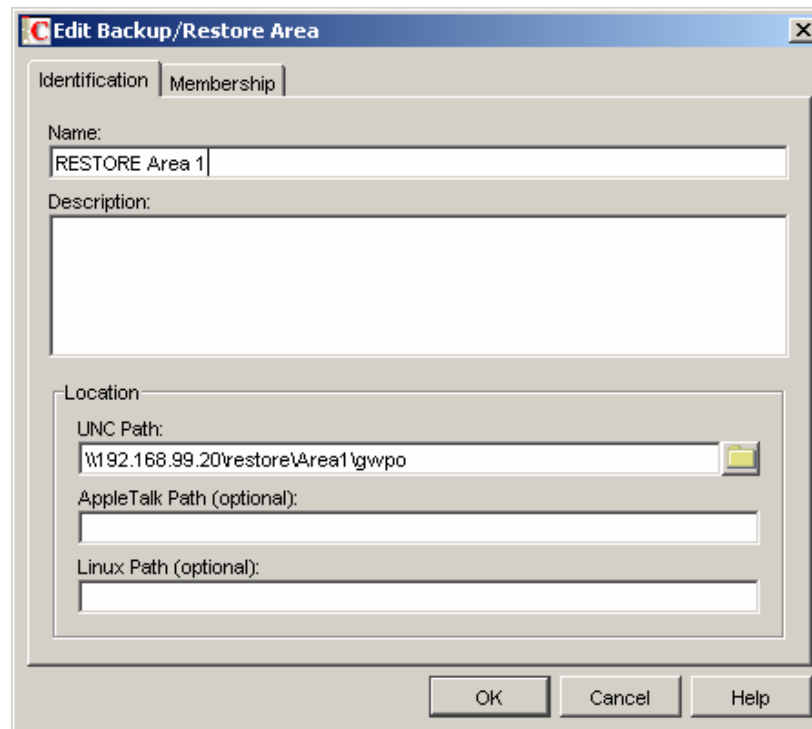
Edit Backup/Restore Area

Identification | Membership

Name:
RESTORE Area 1

Description:

Location

UNC Path:
\\192.168.99.20\restore\Area1\gwpo

AppleTalk Path (optional):

Linux Path (optional):

OK | Cancel | Help